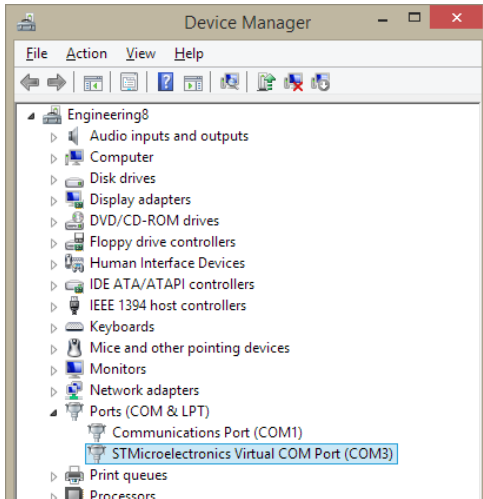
Device Manager

File Action View Help

Engineering8
Audio inputs and outputs
Computer
Disk drives
Display adapters
DVD/CD-ROM drives
Floppy drive controllers
Human Interface Devices
IDE ATA/ATAPI controllers
IEEE 1394 host controllers
Keyboards
Mice and other pointing devices
Monitors
Network adapters
Ports (COM & LPT)
Communications Port (COM1)
STMicroelectronics Virtual COM Port (COM3)
Print queues
Processors